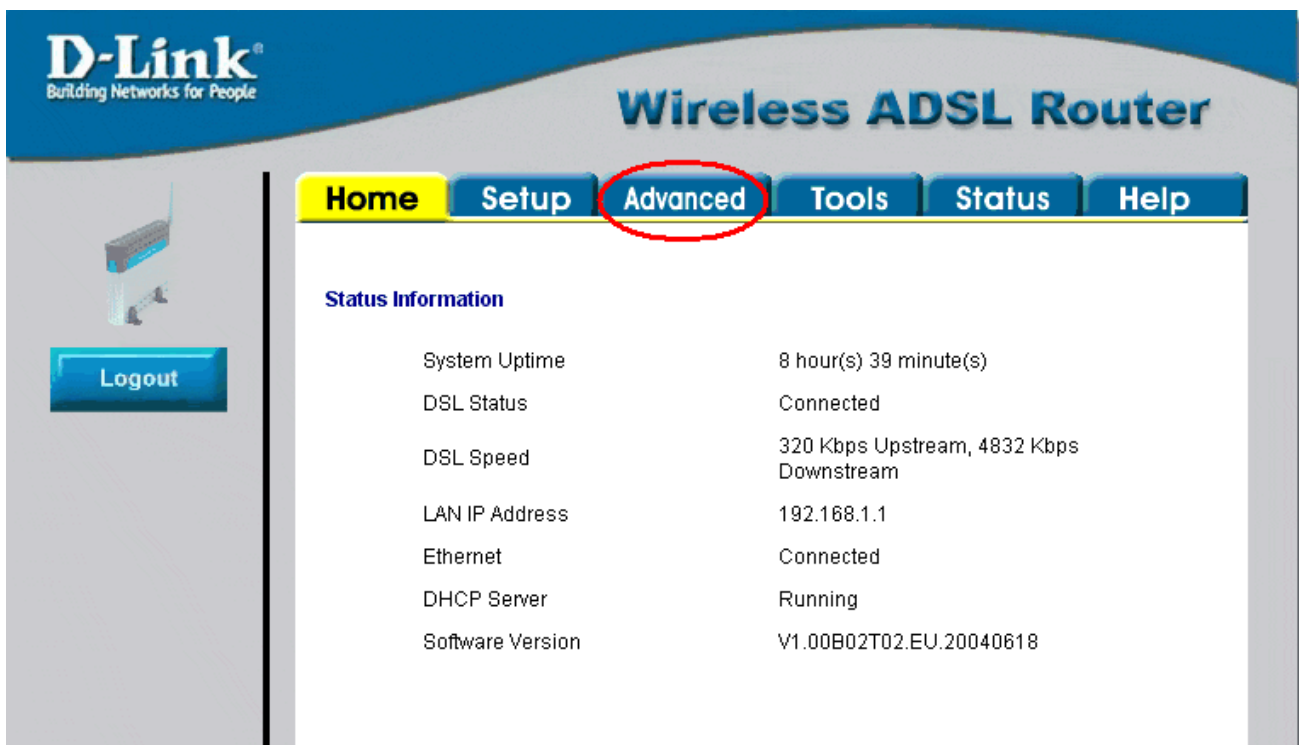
D-Link®
Building Networks for People

Wireless ADSL Router

Home | Setup | Advanced | Tools | Status | Help

Logout

Status Information

| | |
|---|---|
| System Uptime | 8 hour(s) 39 minute(s) |
| DSL Status | Connected |
| DSL Speed | 320 Kbps Upstream, 4832 Kbps Downstream |
| LAN IP Address | 192.168.1.1 |
| Ethernet | Connected |
| DHCP Server | Running |
| Software Version | V1.00B02T02.EU.20040618 |